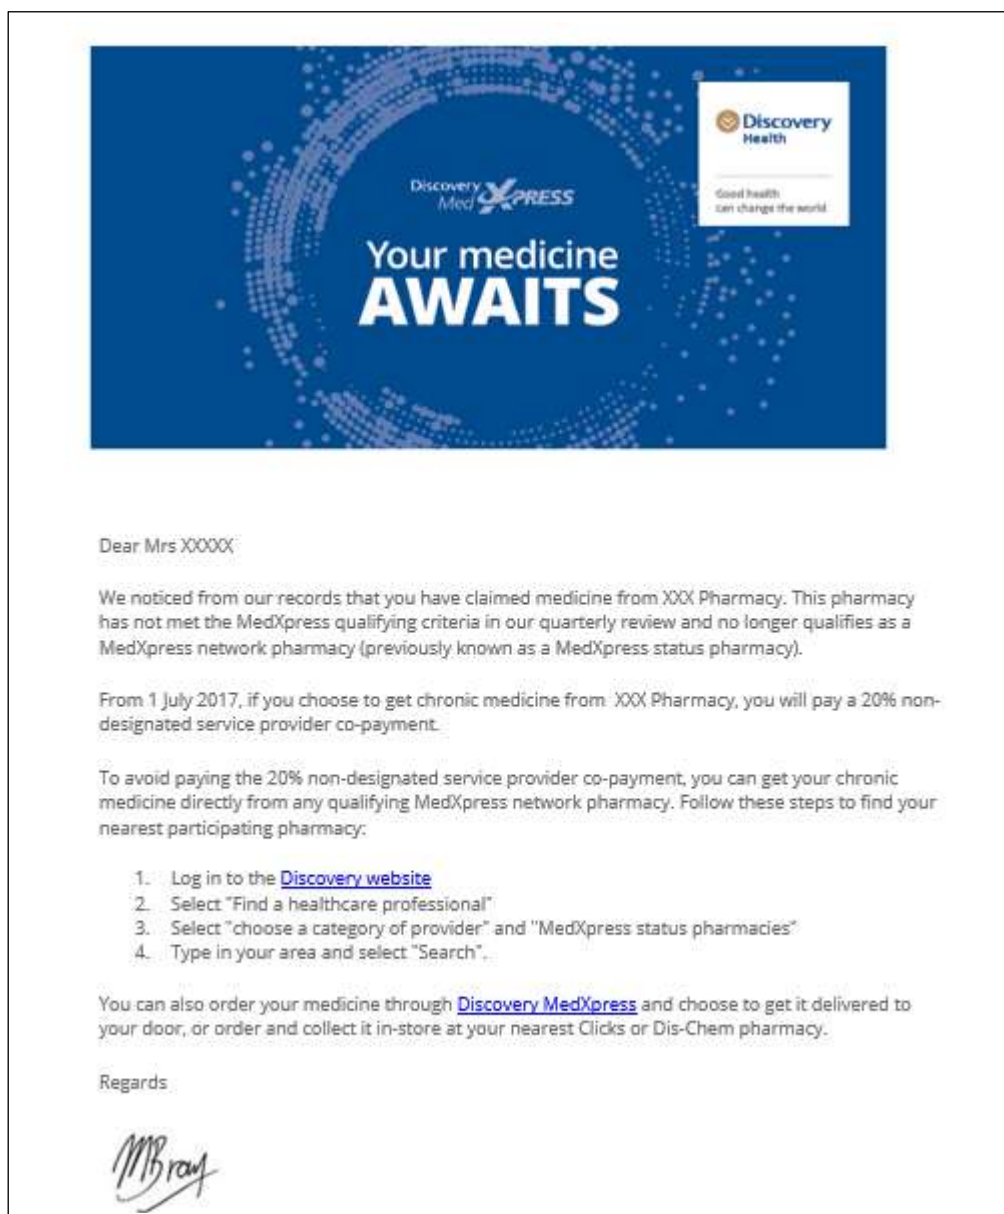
Discovery MedXPRESS

Your medicine AWAITS

Discovery Health

Good health can change the world

Dear Mrs XXXXX

We noticed from our records that you have claimed medicine from XXX Pharmacy. This pharmacy has not met the MedXpress qualifying criteria in our quarterly review and no longer qualifies as a MedXpress network pharmacy (previously known as a MedXpress status pharmacy).

From 1 July 2017, if you choose to get chronic medicine from XXX Pharmacy, you will pay a 20% non-designated service provider co-payment.

To avoid paying the 20% non-designated service provider co-payment, you can get your chronic medicine directly from any qualifying MedXpress network pharmacy. Follow these steps to find your nearest participating pharmacy:

1. Log in to the Discovery website
2. Select "Find a healthcare professional"
3. Select "choose a category of provider" and "MedXpress status pharmacies"
4. Type in your area and select "Search".

You can also order your medicine through Discovery MedXpress and choose to get it delivered to your door, or order and collect it in-store at your nearest Clicks or Dis-Chem pharmacy.

Regards

MBray